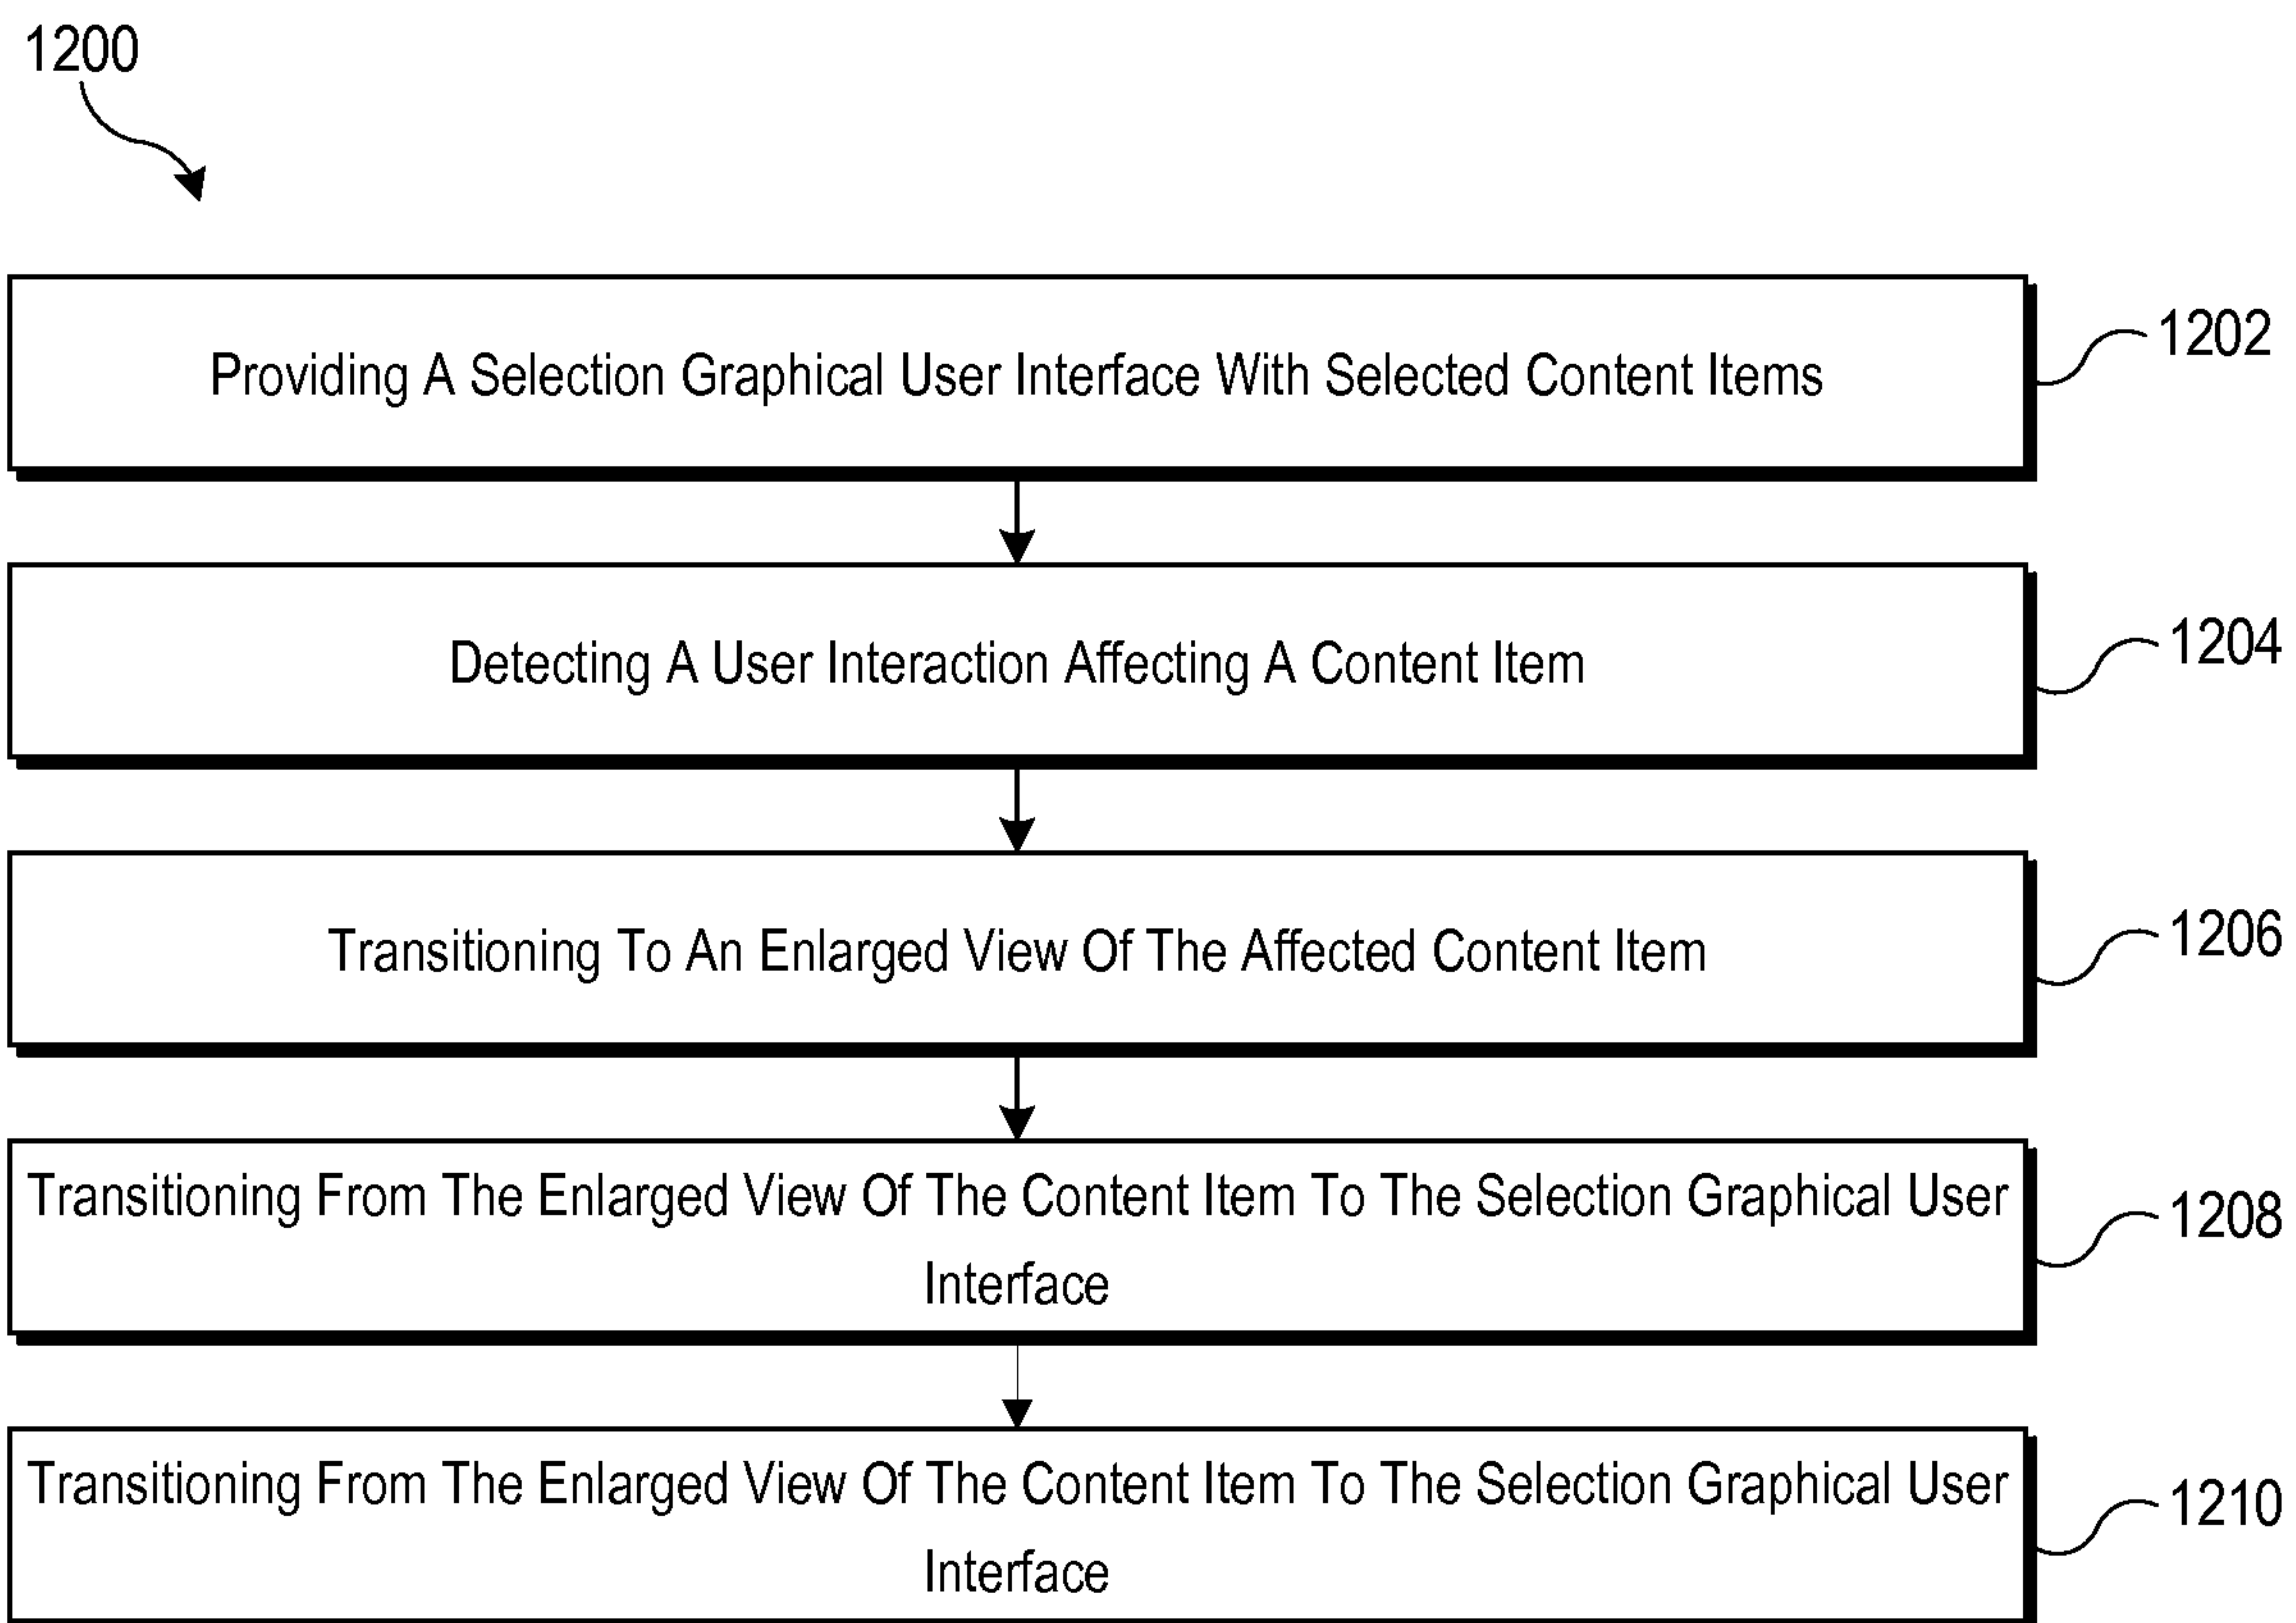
1200

Providing A Selection Graphical User Interface With Selected Content Items

1202

Detecting A User Interaction Affecting A Content Item

1204

Transitioning To An Enlarged View Of The Affected Content Item

1206

Transitioning From The Enlarged View Of The Content Item To The Selection Graphical User Interface

1208

Transitioning From The Enlarged View Of The Content Item To The Selection Graphical User Interface

1210